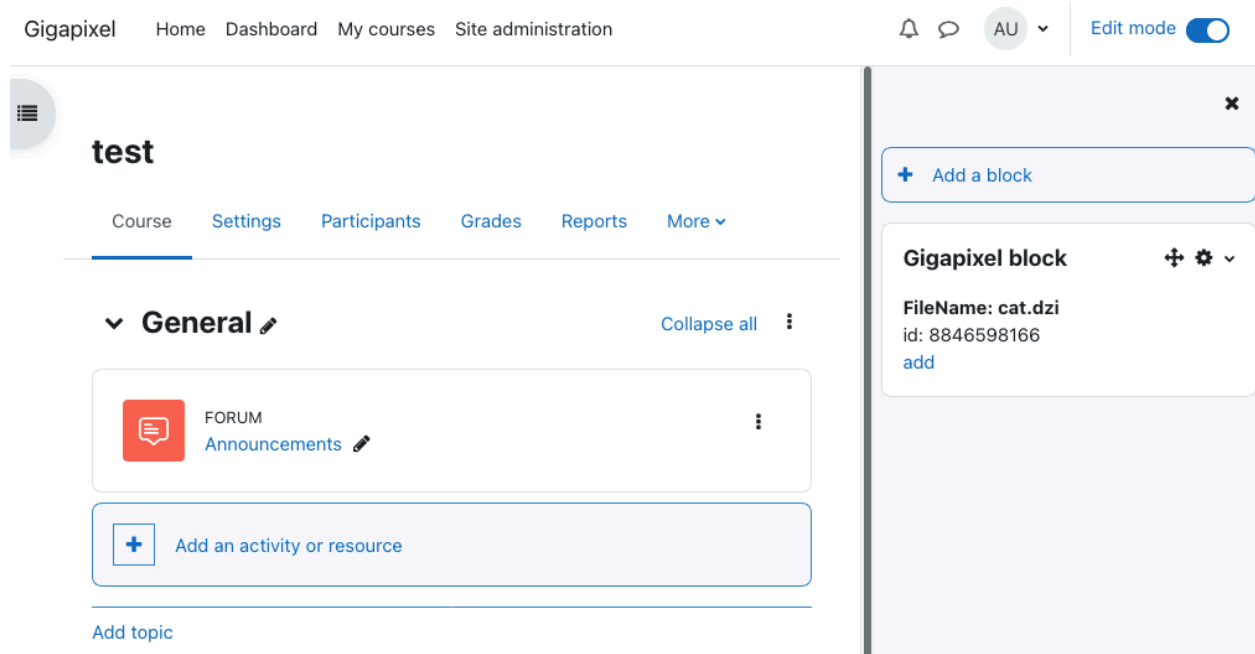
Gigapixel Home Dashboard My courses Site administration

AU

Edit mode

test

Course Settings Participants Grades Reports More

General

Collapse all

FORUM
Announcements

Add an activity or resource

Add topic

Add a block

Gigapixel block

FileName: cat.dzi
id: 8846598166
add